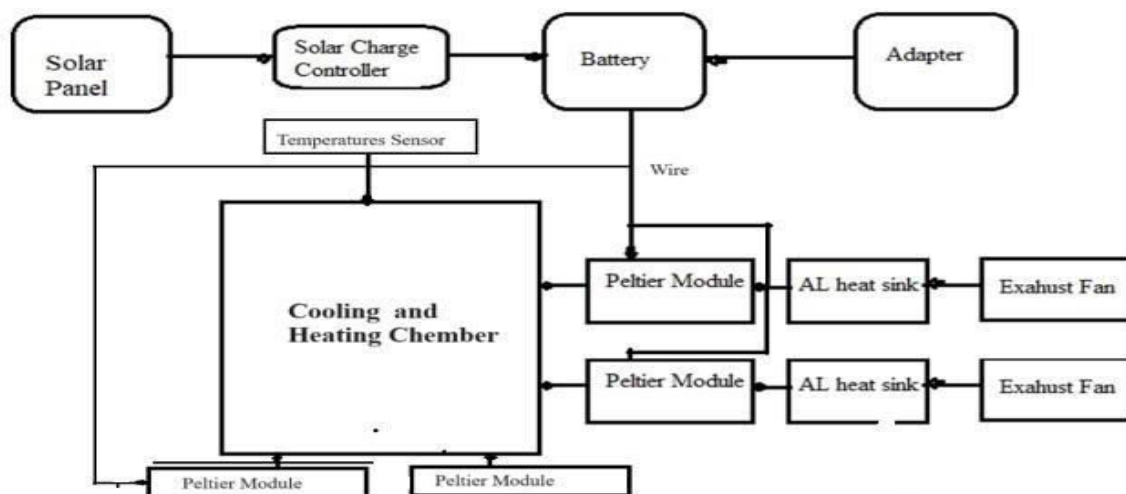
Solar Panel

Solar Charge Controller

Battery

Adapter

Temperatures Sensor

Wire

Cooling and Heating Chember

Peltier Module

AL heat sink

Exahust Fan

Peltier Module

AL heat sink

Exahust Fan

Peltier Module

Peltier Module